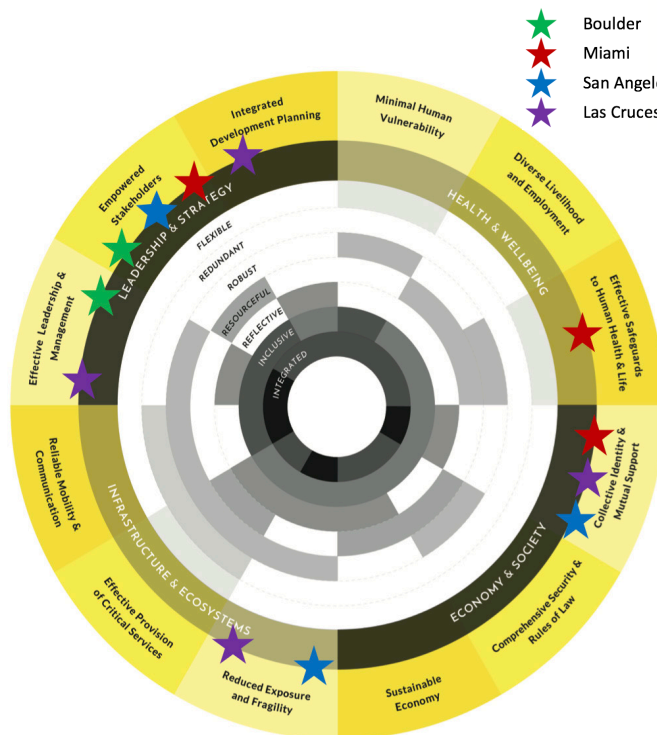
Boulder
Miami
San Angel
Las Cruces

Integrated Development Planning
Minimal Human Vulnerability
Diverse Livelihood and Employment
Effective Safeguards to Human Health & Life
Collective Identity & Mutual Support
Comprehensive Security & Rules of Law
Sustainable Economy
Reduced Exposure and Fragility
Effective Provision of Critical Services
Reliable Mobility & Communication
Effective Leadership & Management
Empowered Stakeholders

LEADERSHIP & STRATEGY
HEALTH & WELLBEING
ECONOMY & SOCIETY
INFRASTRUCTURE & ECOSYSTEMS

FLEXIBLE
REDUNDANT
ROBUST
RESOURCEFUL
REFLECTIVE
INCLUSIVE
INTEGRATED